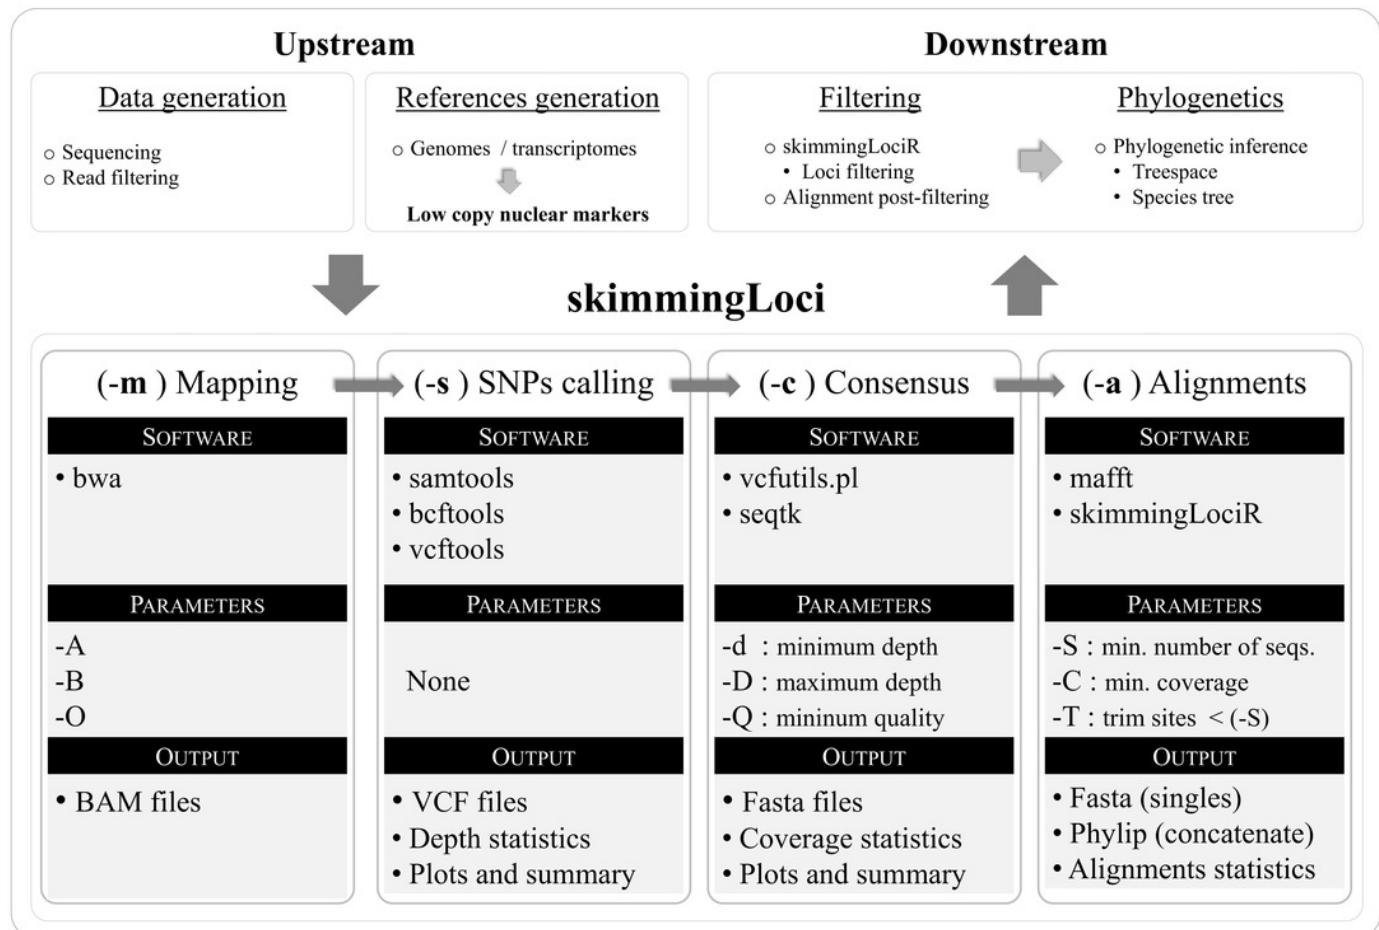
Upstream

Data generation

○ Sequencing
○ Read filtering

References generation

○ Genomes / transcriptomes

Low copy nuclear markers

Downstream

Filtering

○ skimmingLociR
• Loci filtering
○ Alignment post-filtering

Phylogenetics

○ Phylogenetic inference
• Treespace
• Species tree

skimmingLoci

(-m ) Mapping

SOFTWARE

• bwa

PARAMETERS

-A
-B
-O

OUTPUT

• BAM files

(-s ) SNPs calling

SOFTWARE

• samtools
• bcftools
• vcftools

PARAMETERS

None

OUTPUT

• VCF files
• Depth statistics
• Plots and summary

(-c ) Consensus

SOFTWARE

• vcfutils.pl
• seqtk

PARAMETERS

-d : minimum depth
-D : maximum depth
-Q : mininum quality

OUTPUT

• Fasta files
• Coverage statistics
• Plots and summary

(-a ) Alignments

SOFTWARE

• mafft
• skimmingLociR

PARAMETERS

-S : min. number of seqs.
-C : min. coverage
-T : trim sites < (-S)

OUTPUT

• Fasta (singles)
• Phylip (concatenate)
• Alignments statistics